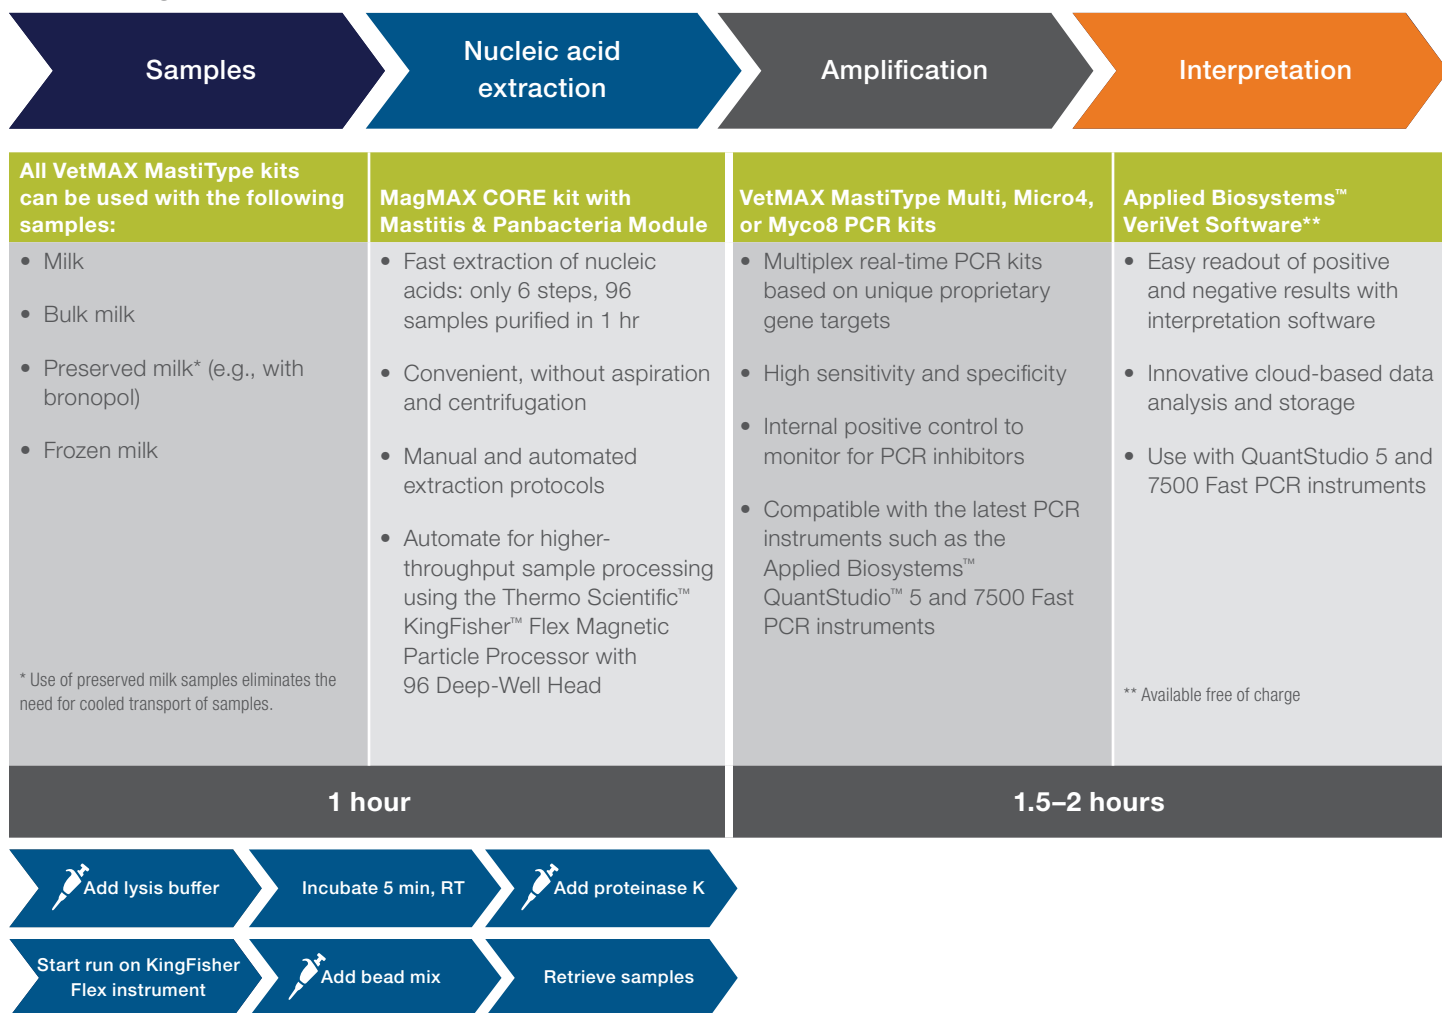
Samples

Nucleic acid extraction

Amplification

Interpretation

All VetMAX MastiType kits can be used with the following samples:

• Milk

• Bulk milk

• Preserved milk* (e.g., with bronopol)

• Frozen milk

* Use of preserved milk samples eliminates the need for cooled transport of samples.

MagMAX CORE kit with Mastitis & Panbacteria Module

• Fast extraction of nucleic acids: only 6 steps, 96 samples purified in 1 hr

• Convenient, without aspiration and centrifugation

• Manual and automated extraction protocols

• Automate for higher-throughput sample processing using the Thermo Scientific™ KingFisher™ Flex Magnetic Particle Processor with 96 Deep-Well Head

VetMAX MastiType Multi, Micro4, or Myco8 PCR kits

• Multiplex real-time PCR kits based on unique proprietary gene targets

• High sensitivity and specificity

• Internal positive control to monitor for PCR inhibitors

• Compatible with the latest PCR instruments such as the Applied Biosystems™ QuantStudio™ 5 and 7500 Fast PCR instruments

Applied Biosystems™ VeriVet Software**

• Easy readout of positive and negative results with interpretation software

• Innovative cloud-based data analysis and storage

• Use with QuantStudio 5 and 7500 Fast PCR instruments

** Available free of charge

1 hour

1.5–2 hours

Add lysis buffer

Incubate 5 min, RT

Add proteinase K

Start run on KingFisher Flex instrument

Add bead mix

Retrieve samples